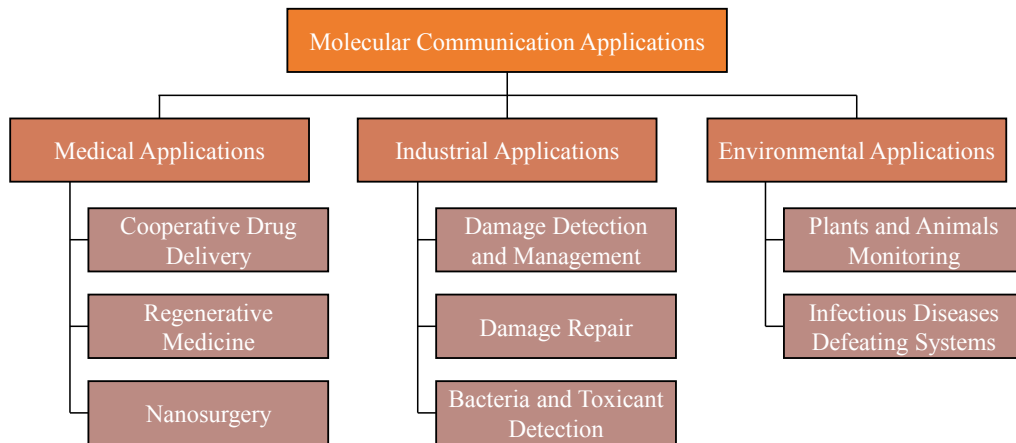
Molecular Communication Applications

Medical Applications

Cooperative Drug Delivery

Regenerative Medicine

Nanosurgery

Industrial Applications

Damage Detection and Management

Damage Repair

Bacteria and Toxicant Detection

Environmental Applications

Plants and Animals Monitoring

Infectious Diseases Defeating Systems